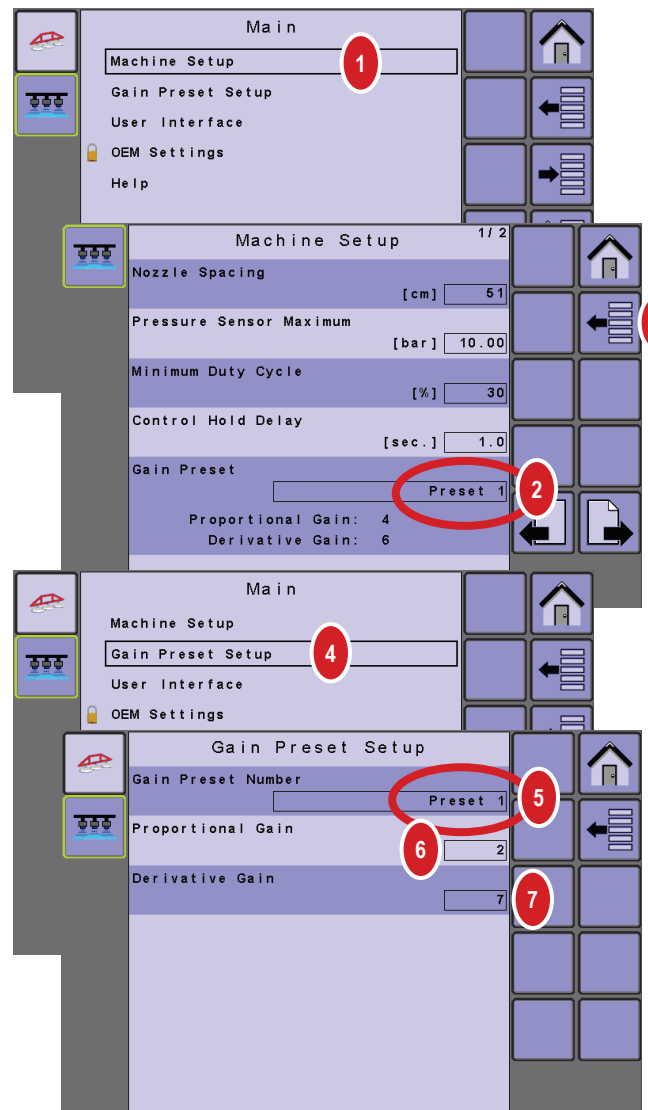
Main

Machine Setup
Gain Preset Setup
User Interface
OEM Settings
Help

1

Machine Setup
1/2

Nozzle Spacing
[cm] 51

Pressure Sensor Maximum
[bar] 10.00

Minimum Duty Cycle
[%] 30

Control Hold Delay
[sec.] 1.0

Gain Preset
Preset 1
Proportional Gain: 4
Derivative Gain: 6

2

Main

Machine Setup
Gain Preset Setup
User Interface
OEM Settings

4

Gain Preset Setup

Gain Preset Number
Preset 1

Proportional Gain
2

Derivative Gain
7

5
6
7